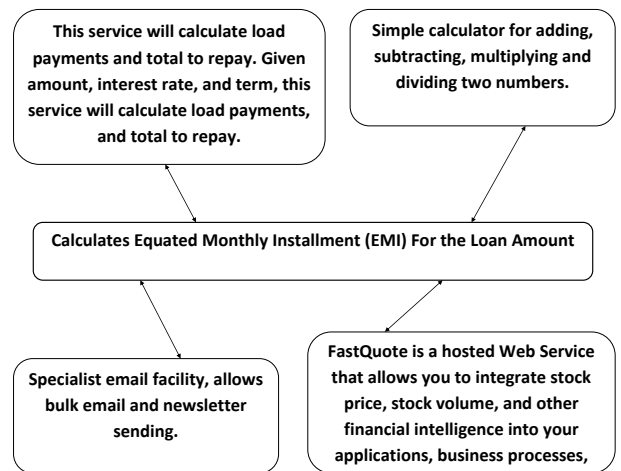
This service will calculate load payments and total to repay. Given amount, interest rate, and term, this service will calculate load payments, and total to repay.

Simple calculator for adding, subtracting, multiplying and dividing two numbers.

Calculates Equated Monthly Installment (EMI) For the Loan Amount

Specialist email facility, allows bulk email and newsletter sending.

FastQuote is a hosted Web Service that allows you to integrate stock price, stock volume, and other financial intelligence into your applications, business processes,